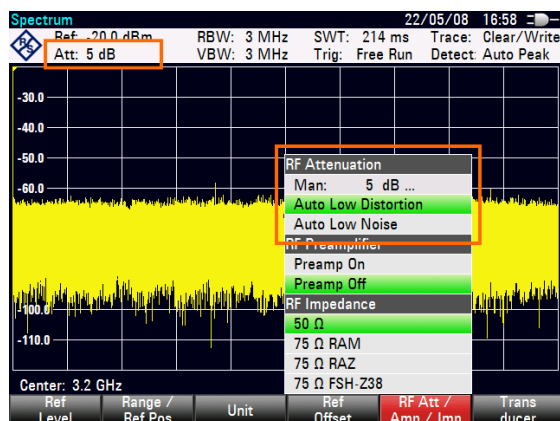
Spectrum
22/05/08 16:58
Ref: -20.0 dBm
Att: 5 dB
RBW: 3 MHz
VBW: 3 MHz
SWT: 214 ms
Trig: Free Run
Trace: Clear/Write
Detect: Auto Peak

-30.0
-40.0
-50.0
-60.0
-100.0
-110.0

RF Attenuation
Man: 5 dB ...
Auto Low Distortion
Auto Low Noise
RF Preamplifier
Preamp On
Preamp Off
RF Impedance
50 Ω
75 Ω RAM
75 Ω RAZ
75 Ω FSH-Z38

Center: 3.2 GHz

Ref Level
Range / Ref Pos
Unit
Ref Offset
RF Att / Amp / Imp
Trans ducer